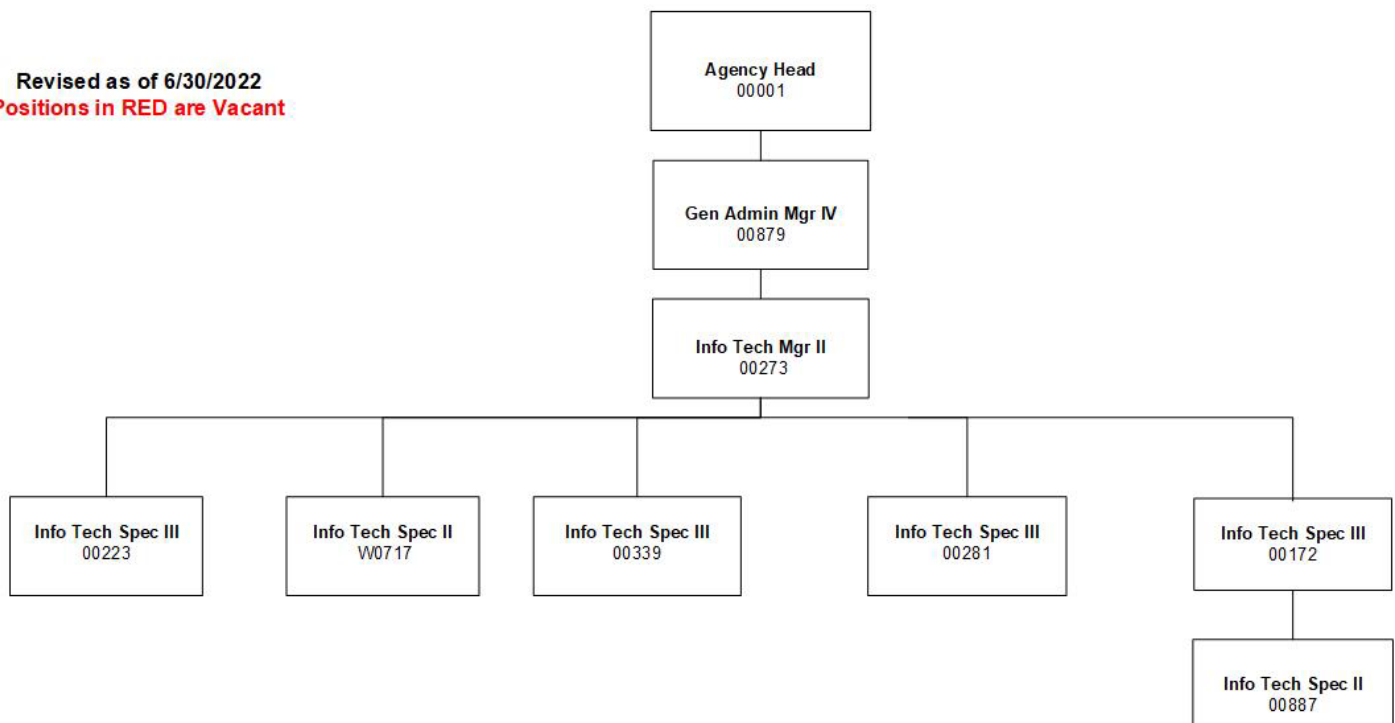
Revised as of 6/30/2022
Positions in RED are Vacant

Agency Head
00001

Gen Admin Mgr IV
00879

Info Tech Mgr II
00273

Info Tech Spec III
00223

Info Tech Spec II
W0717

Info Tech Spec III
00339

Info Tech Spec III
00281

Info Tech Spec III
00172

Info Tech Spec II
00887